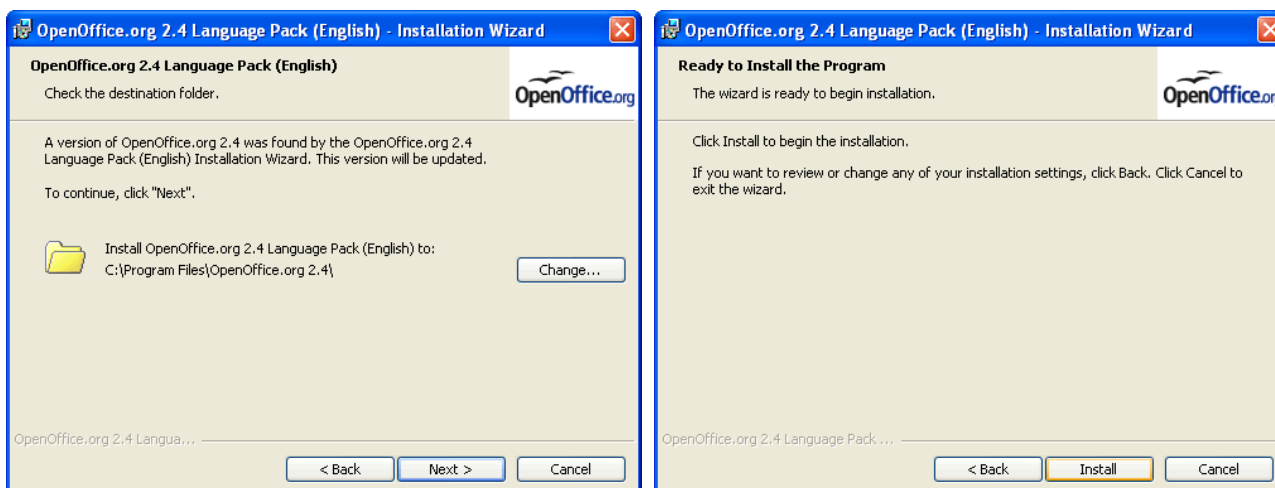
OpenOffice.org 2.4 Language Pack (English) - Installation Wizard

OpenOffice.org 2.4 Language Pack (English)

Check the destination folder.

OpenOffice.org

A version of OpenOffice.org 2.4 was found by the OpenOffice.org 2.4 Language Pack (English) Installation Wizard. This version will be updated.

To continue, click "Next".

Install OpenOffice.org 2.4 Language Pack (English) to:
C:\Program Files\OpenOffice.org 2.4\

Change...

OpenOffice.org 2.4 Langua...

< Back | Next > | Cancel

OpenOffice.org 2.4 Language Pack (English) - Installation Wizard

Ready to Install the Program

The wizard is ready to begin installation.

OpenOffice.or

Click Install to begin the installation.

If you want to review or change any of your installation settings, click Back. Click Cancel to exit the wizard.

OpenOffice.org 2.4 Language Pack ...

< Back | Install | Cancel